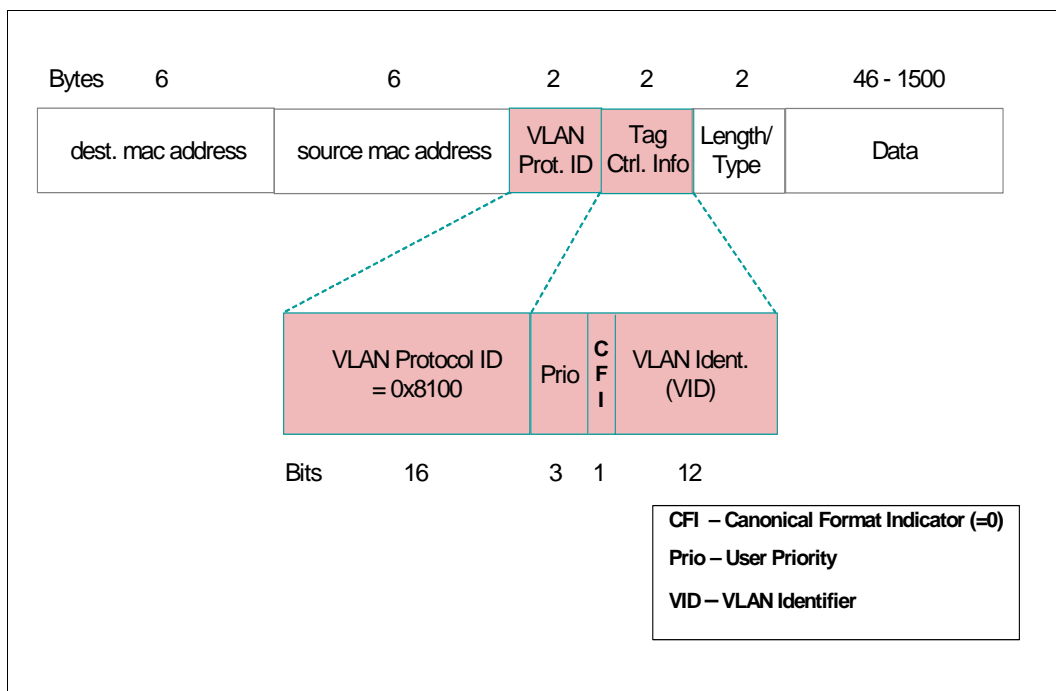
| Bytes 6 | 6 | 2 | 2 | 2 | 46 - 1500 |
|---|---|---|---|---|---|
| dest. mac address | source mac address | VLAN Prot. ID | Tag Ctrl. Info | Length/ Type | Data |

| VLAN Protocol ID = 0x8100 | Prio | CFI | VLAN Ident. (VID) |
|---|---|---|---|
| Bits 16 | 3 | 1 | 12 |

CFI – Canonical Format Indicator (=0)

Prio – User Priority

VID – VLAN Identifier